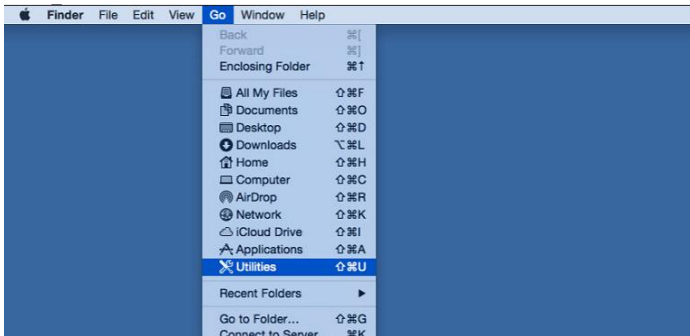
Finder File Edit View Go Window Help

Back ⌘[
Forward ⌘]
Enclosing Folder ⌘↑

All My Files ⇧⌘F
Documents ⇧⌘O
Desktop ⇧⌘D
Downloads ⌥⌘L
Home ⇧⌘H
Computer ⇧⌘C
AirDrop ⇧⌘R
Network ⇧⌘K
iCloud Drive ⇧⌘I
Applications ⇧⌘A
Utilities ⇧⌘U

Recent Folders ▶

Go to Folder... ⇧⌘G
Connect to Server ⌘K